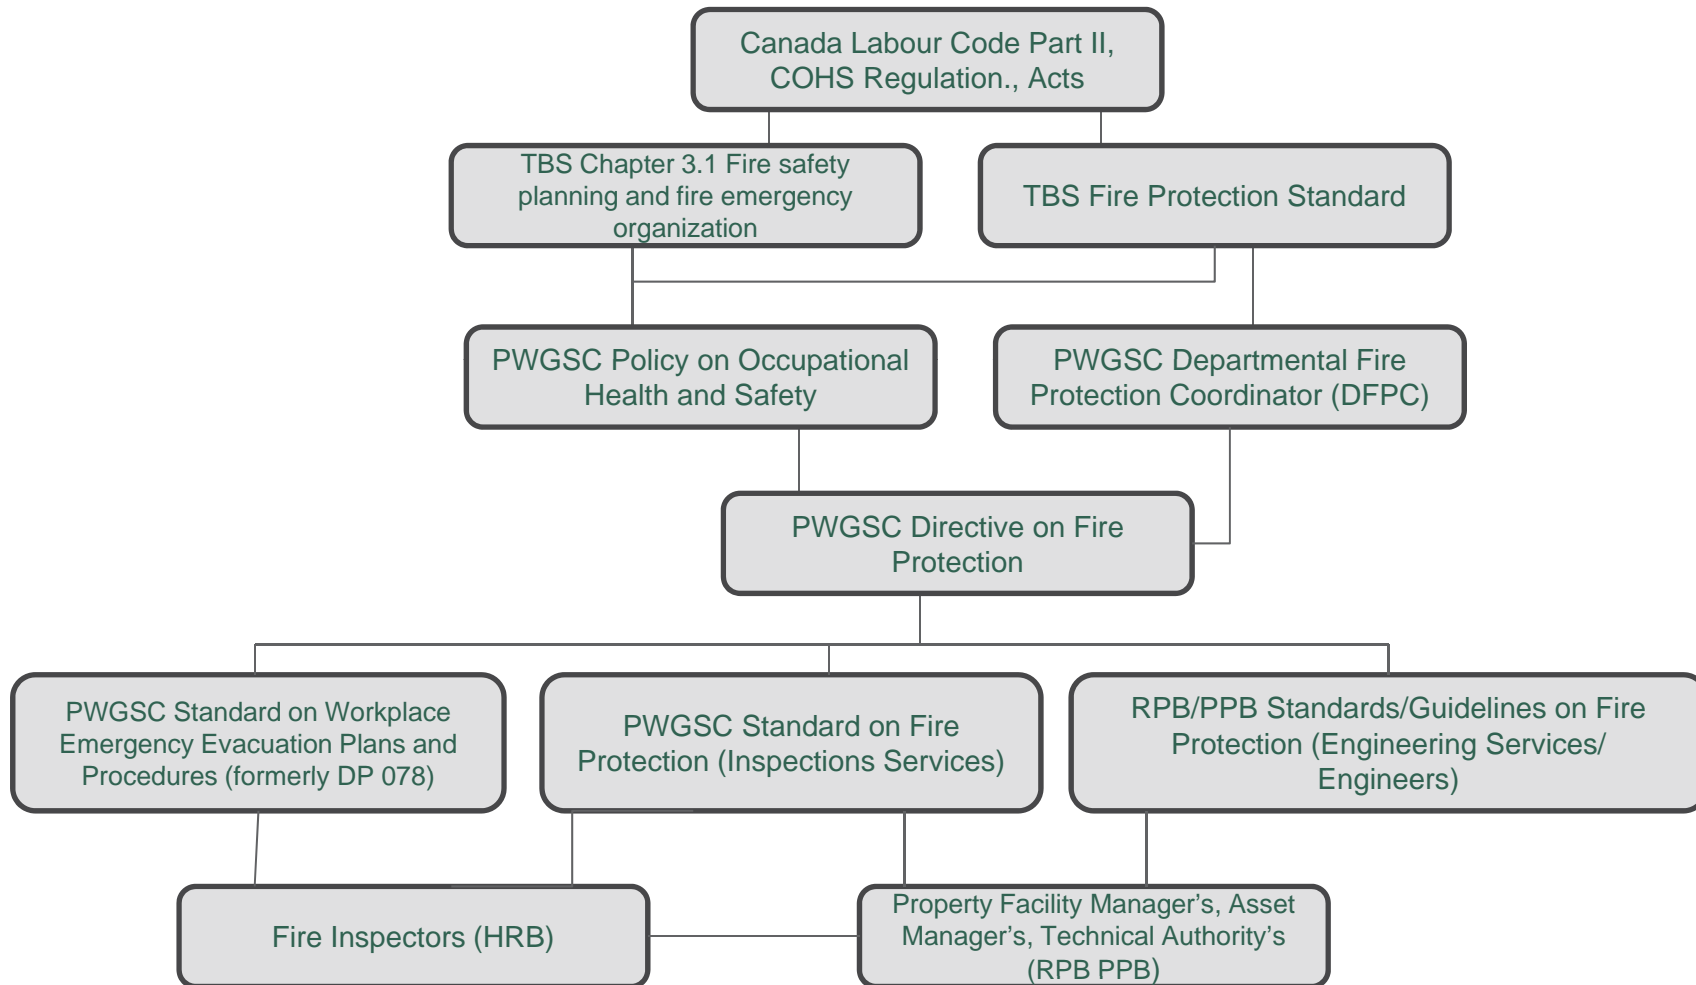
Canada Labour Code Part II, COHS Regulation., Acts

TBS Chapter 3.1 Fire safety planning and fire emergency organization

TBS Fire Protection Standard

PWGSC Policy on Occupational Health and Safety

PWGSC Departmental Fire Protection Coordinator (DFPC)

PWGSC Directive on Fire Protection

PWGSC Standard on Workplace Emergency Evacuation Plans and Procedures (formerly DP 078)

PWGSC Standard on Fire Protection (Inspections Services)

RPB/PPB Standards/Guidelines on Fire Protection (Engineering Services/ Engineers)

Fire Inspectors (HRB)

Property Facility Manager’s, Asset Manager’s, Technical Authority’s (RPB PPB)